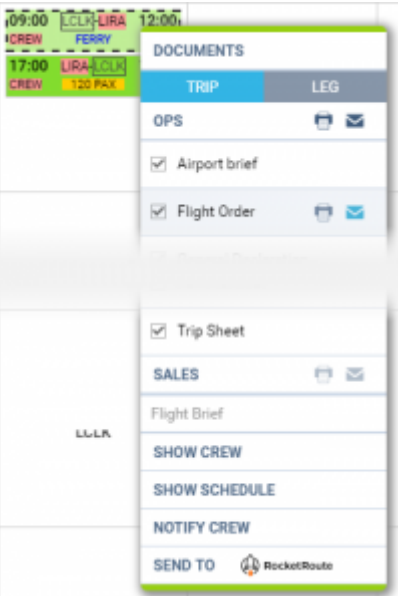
09:00 LCLK-LIRA 12:00
CREW FERRY
17:00 LIRA-LCLK
CREW 120 PAX

DOCUMENTS
TRIP LEG
OPS
Airport brief
Flight Order
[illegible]
Trip Sheet
SALES
Flight Brief
SHOW CREW
SHOW SCHEDULE
NOTIFY CREW
SEND TO RocketRoute

LCLK